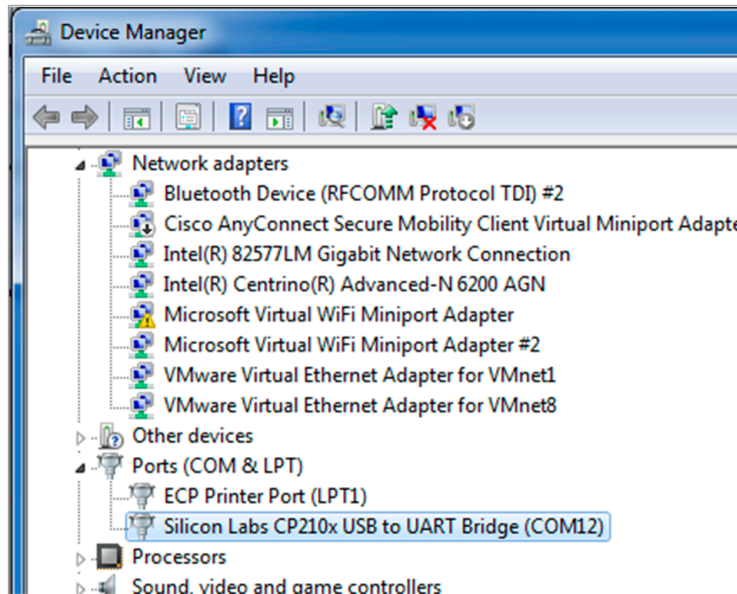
Device Manager

File Action View Help

Network adapters
Bluetooth Device (RFCOMM Protocol TDI) #2
Cisco AnyConnect Secure Mobility Client Virtual Miniport Adapte
Intel(R) 82577LM Gigabit Network Connection
Intel(R) Centrino(R) Advanced-N 6200 AGN
Microsoft Virtual WiFi Miniport Adapter
Microsoft Virtual WiFi Miniport Adapter #2
VMware Virtual Ethernet Adapter for VMnet1
VMware Virtual Ethernet Adapter for VMnet8
Other devices
Ports (COM & LPT)
ECP Printer Port (LPT1)
Silicon Labs CP210x USB to UART Bridge (COM12)
Processors
Sound, video and game controllers